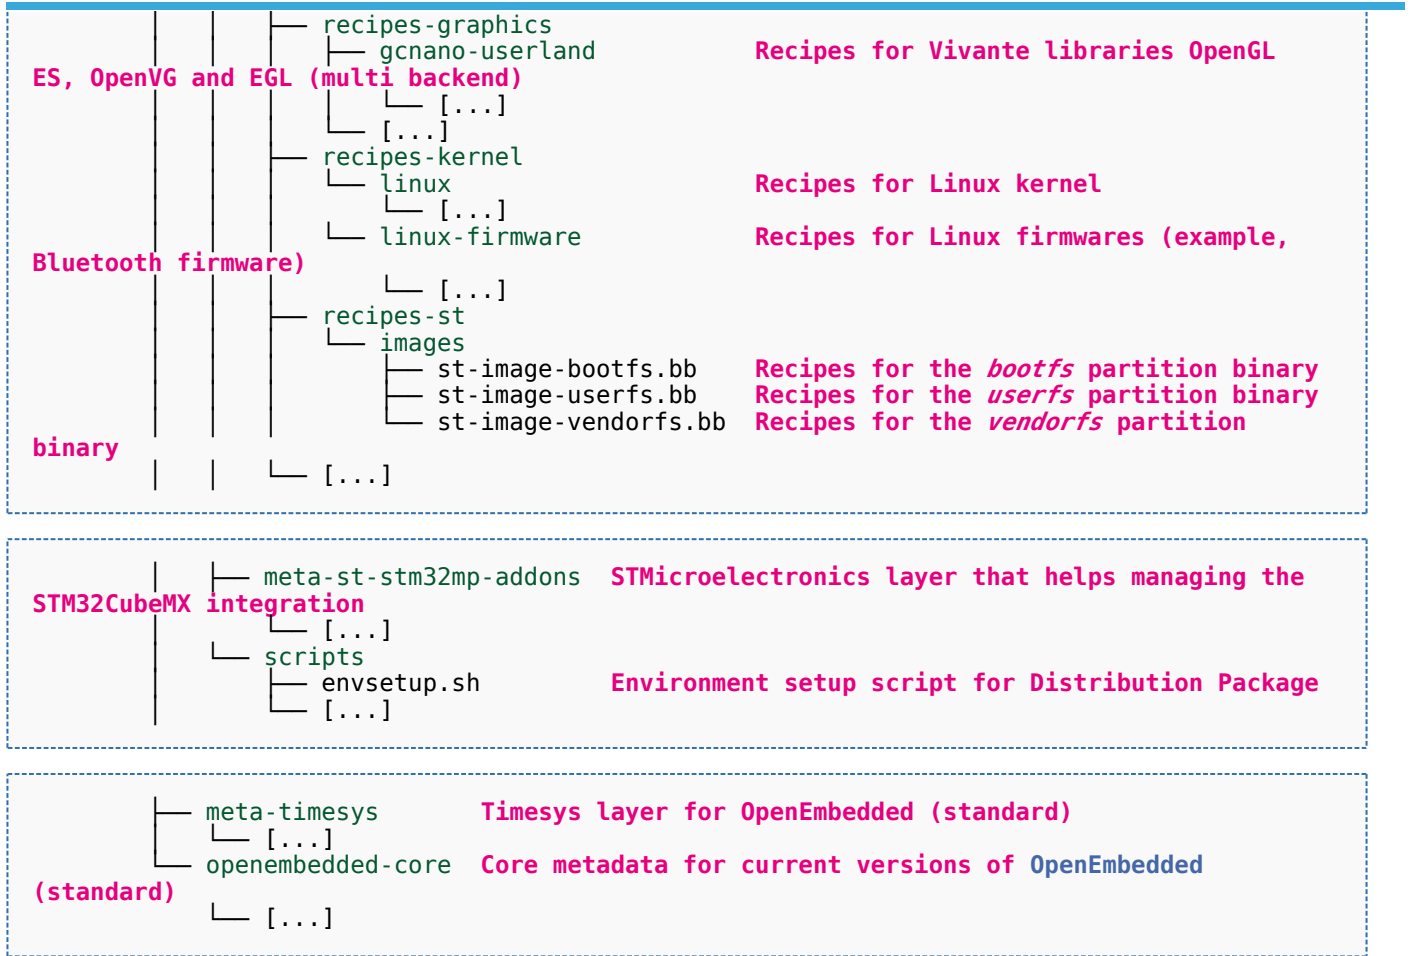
│   │   ├── recipes-graphics
│   │   │   ├── gcnano-userland         Recipes for Vivante libraries OpenGL ES, OpenVG and EGL (multi backend)
│   │   │   │   └── [...]
│   │   │   └── [...]
│   │   ├── recipes-kernel
│   │   │   └── linux                   Recipes for Linux kernel
│   │   │       └── [...]
│   │   │   └── linux-firmware          Recipes for Linux firmwares (example, Bluetooth firmware)
│   │   │       └── [...]
│   │   ├── recipes-st
│   │   │   └── images
│   │   │       ├── st-image-bootfs.bb    Recipes for the *bootfs* partition binary
│   │   │       ├── st-image-userfs.bb    Recipes for the *userfs* partition binary
│   │   │       └── st-image-vendorfs.bb  Recipes for the *vendorfs* partition binary
│   │   └── [...]

│   ├── meta-st-stm32mp-addons  STMicroelectronics layer that helps managing the STM32CubeMX integration
│   │   └── [...]
│   └── scripts
│       ├── envsetup.sh         Environment setup script for Distribution Package
│       └── [...]

├── meta-timesys       Timesys layer for OpenEmbedded (standard)
│   └── [...]
└── openembedded-core  Core metadata for current versions of OpenEmbedded (standard)
    └── [...]